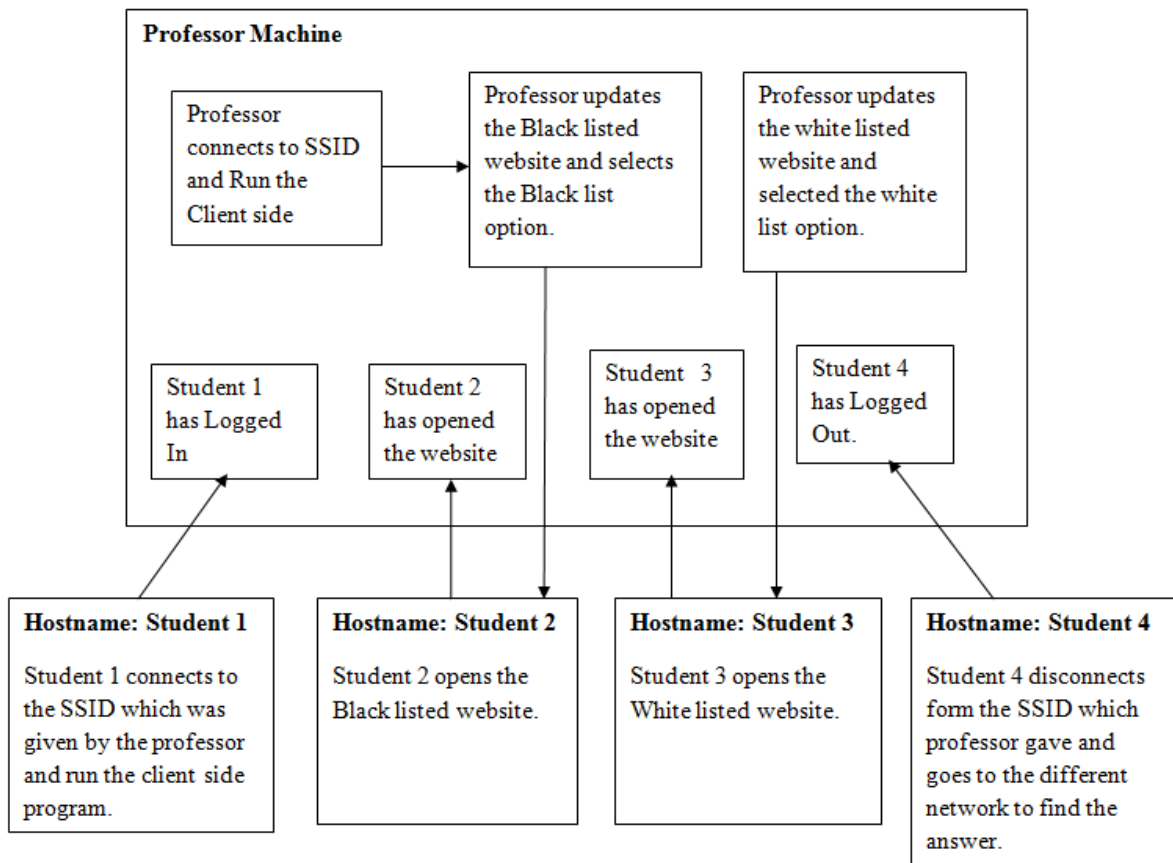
Professor Machine

Professor connects to SSID and Run the Client side

Professor updates the Black listed website and selects the Black list option.

Professor updates the white listed website and selected the white list option.

Student 1 has Logged In

Student 2 has opened the website

Student 3 has opened the website

Student 4 has Logged Out.

Hostname: Student 1

Student 1 connects to the SSID which was given by the professor and run the client side program.

Hostname: Student 2

Student 2 opens the Black listed website.

Hostname: Student 3

Student 3 opens the White listed website.

Hostname: Student 4

Student 4 disconnects form the SSID which professor gave and goes to the different network to find the answer.